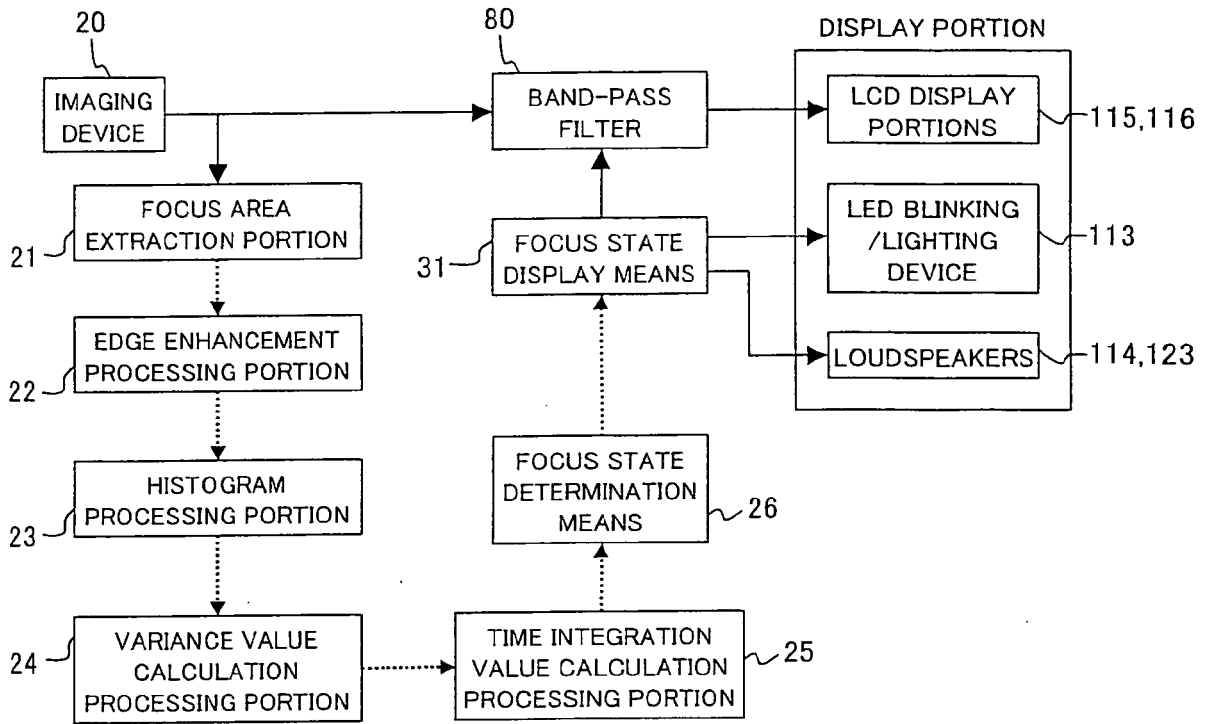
20
IMAGING DEVICE

80
BAND-PASS FILTER

DISPLAY PORTION
LCD DISPLAY PORTIONS
115,116

21
FOCUS AREA EXTRACTION PORTION

31
FOCUS STATE DISPLAY MEANS

LED BLINKING /LIGHTING DEVICE
113

LOUDSPEAKERS
114,123

22
EDGE ENHANCEMENT PROCESSING PORTION

FOCUS STATE DETERMINATION MEANS
26

23
HISTOGRAM PROCESSING PORTION

24
VARIANCE VALUE CALCULATION PROCESSING PORTION

TIME INTEGRATION VALUE CALCULATION PROCESSING PORTION
25